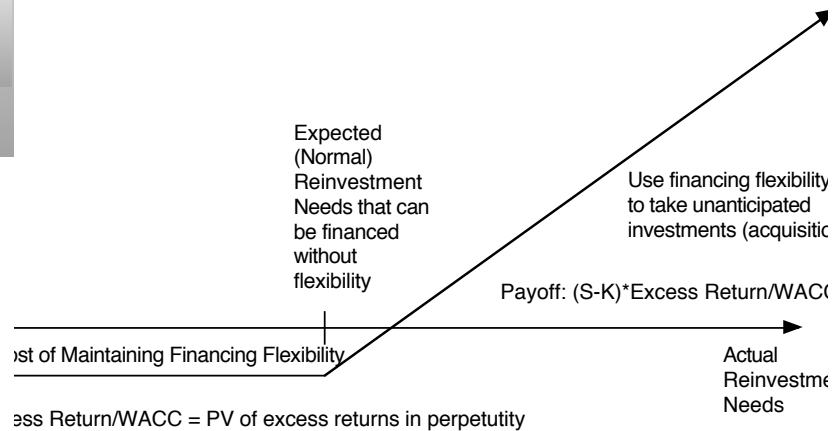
Expected (Normal) Reinvestment Needs that can be financed without flexibility

Use financing flexibility to take unanticipated investments (acquisitio

Payoff: (S-K)*Excess Return/WACC

ost of Maintaining Financing Flexibility

Actual Reinvestme Needs

ess Return/WACC = PV of excess returns in perpetutity